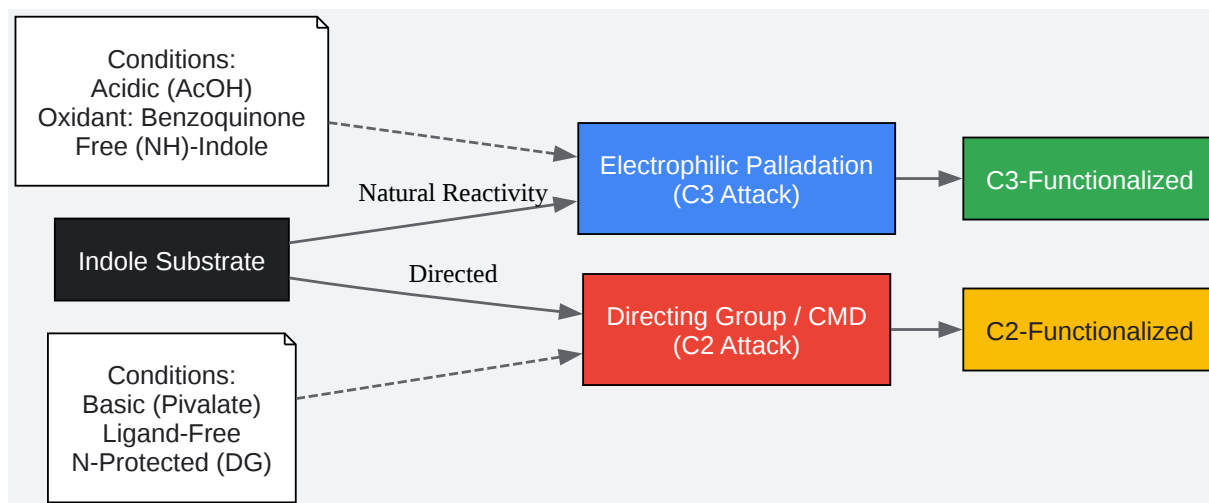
Conditions:
Acidic (AcOH)
Oxidant: Benzoquinone
Free (NH)-Indole

Natural Reactivity

Electrophilic Palladation
(C3 Attack)

C3-Functionalized

Indole Substrate

Directed

Directing Group / CMD
(C2 Attack)

C2-Functionalized

Conditions:
Basic (Pivalate)
Ligand-Free
N-Protected (DG)